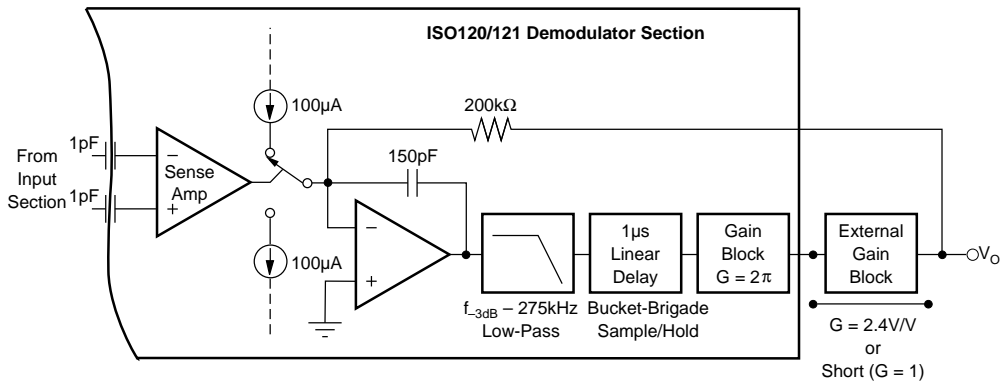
ISO120/121 Demodulator Section

100µA

200kΩ

From Input Section

1pF

1pF

Sense Amp

−

+

150pF

−

+

100µA

1µs Linear Delay

Gain Block $G = 2\pi$

External Gain Block

$V_O$

$f_{-3dB}$ – 275kHz Low-Pass

Bucket-Brigade Sample/Hold

G = 2.4V/V or Short (G = 1)